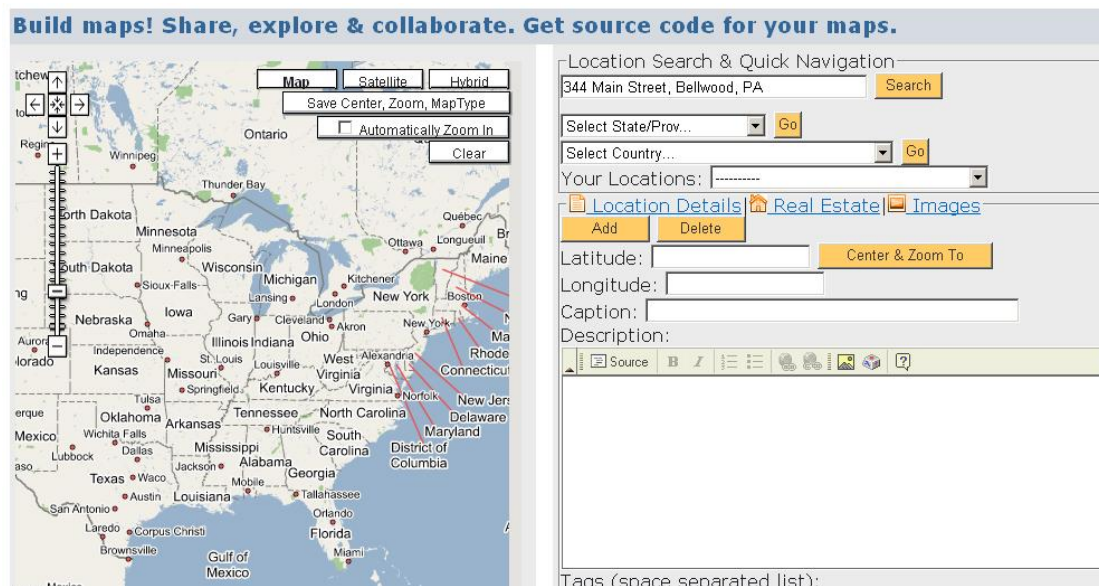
Build maps! Share, explore & collaborate. Get source code for your maps.

Map Satellite Hybrid
Save Center, Zoom, MapType
Automatically Zoom In
Clear

tchew
Ontario
Regin
Winnipeg
Thunder Bay
orth Dakota
Minnesota
Minneapolis
Québec
Ottawa
Longueuil
Maine
outh Dakota
Wisconsin
Michigan
Kitchener
Sioux Falls
Lansing
London
New York
Boston
Nebraska
Iowa
Gary
Cleveland
Akron
New York
Omaha
Illinois
Indiana
Ohio
Aurora
Independence
St. Louis
West
Alexandria
Rhode
lorado
Kansas
Missouri
Louisville
Virginia
Connecticut
Springfield
Kentucky
Virginia
Norfolk
New Jers
Tulsa
Tennessee
North Carolina
Delaware
erque
Oklahoma
Arkansas
Huntsville
South
Maryland
Mexico
Wichita Falls
Mississippi
Carolina
District of
Lubbock
Dallas
Columbia
Jackson
Alabama
aso
Texas
Waco
Georgia
Mobile
Austin
Louisiana
Tallahassee
San Antonio
Orlando
Laredo
Corpus Christi
Florida
Brownsville
Miami
Gulf of
Mexico

Location Search & Quick Navigation
344 Main Street, Bellwood, PA
Search
Select State/Prov...
Go
Select Country...
Go
Your Locations: ----------
Location Details Real Estate Images
Add
Delete
Latitude:
Center & Zoom To
Longitude:
Caption:
Description:
Source
Tags (space separated list):